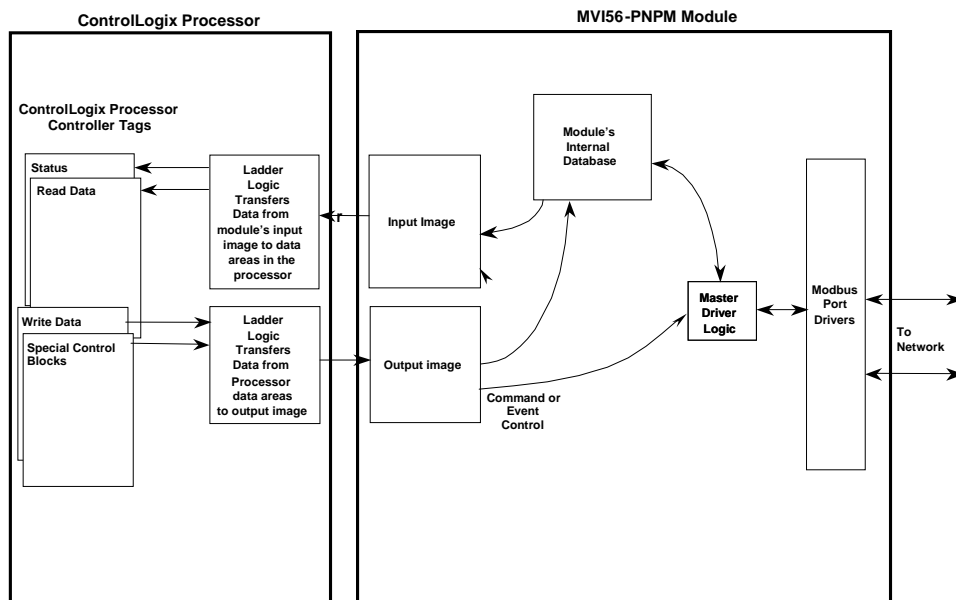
ControlLogix Processor

MVI56-PNPM Module

ControlLogix Processor Controller Tags

Status

Read Data

Ladder Logic Transfers Data from module's input image to data areas in the processor

Module's Internal Database

Input Image

Write Data

Special Control Blocks

Ladder Logic Transfers Data from Processor data areas to output image

Output image

Command or Event Control

Master Driver Logic

Modbus Port Drivers

To Network